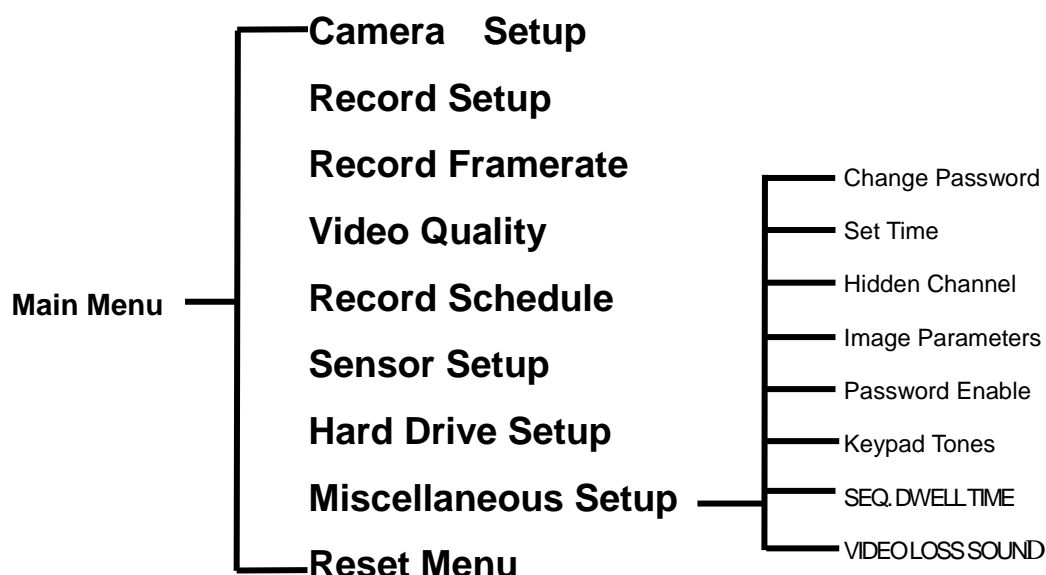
Main Menu

Camera Setup
Record Setup
Record Framerate
Video Quality
Record Schedule
Sensor Setup
Hard Drive Setup
Miscellaneous Setup
Reset Menu

Change Password
Set Time
Hidden Channel
Image Parameters
Password Enable
Keypad Tones
SEQ. DWELL TIME
VIDEO LOSS SOUND